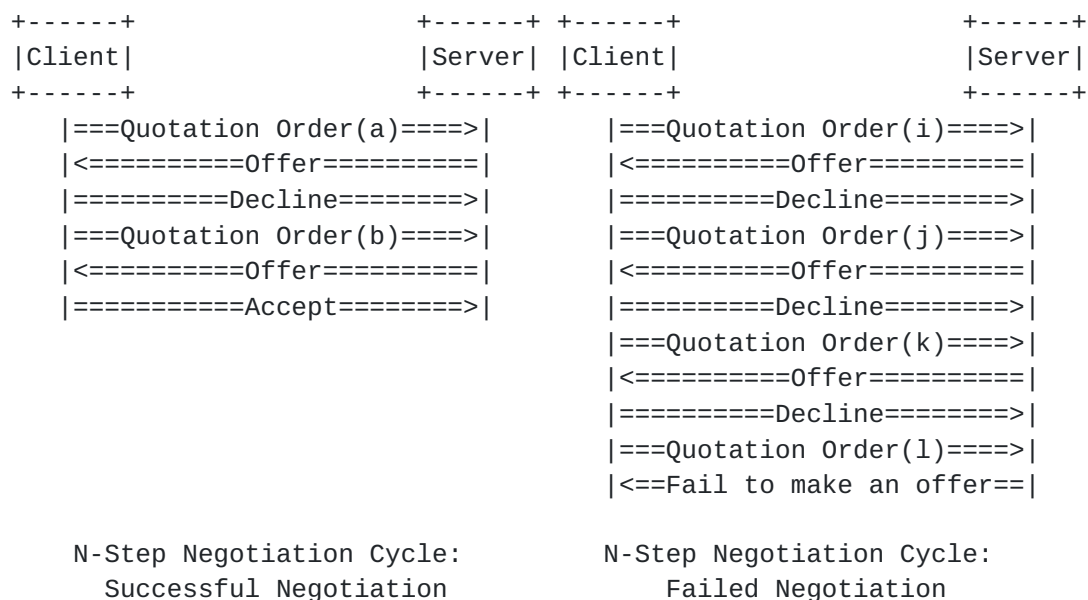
+------+                    +------+ +------+                     +------+
|Client|                    |Server| |Client|                     |Server|
+------+                    +------+ +------+                     +------+
   |===Quotation Order(a)====>|        |===Quotation Order(i)====>|
   |<==========Offer==========|        |<==========Offer==========|
   |==========Decline========>|        |==========Decline========>|
   |===Quotation Order(b)====>|        |===Quotation Order(j)====>|
   |<==========Offer==========|        |<==========Offer==========|
   |===========Accept========>|        |==========Decline========>|
                                       |===Quotation Order(k)====>|
                                       |<==========Offer==========|
                                       |==========Decline========>|
                                       |===Quotation Order(l)====>|
                                       |<==Fail to make an offer==|

    N-Step Negotiation Cycle:          N-Step Negotiation Cycle:
      Successful Negotiation               Failed Negotiation